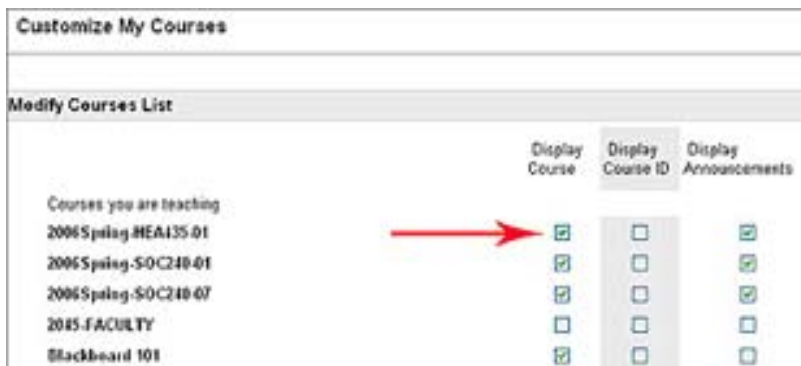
Customize My Courses

Modify Courses List

| | Display Course | Display Course ID | Display Announcements |
|---|---|---|---|
| Courses you are teaching | | | |
| 2006Spring-HEA435-01 | ☑ | ☐ | ☑ |
| 2006Spring-SOC240-01 | ☑ | ☐ | ☑ |
| 2006Spring-SOC240-07 | ☑ | ☐ | ☑ |
| 2005-FACULTY | ☐ | ☐ | ☐ |
| Blackboard 101 | ☑ | ☐ | ☐ |